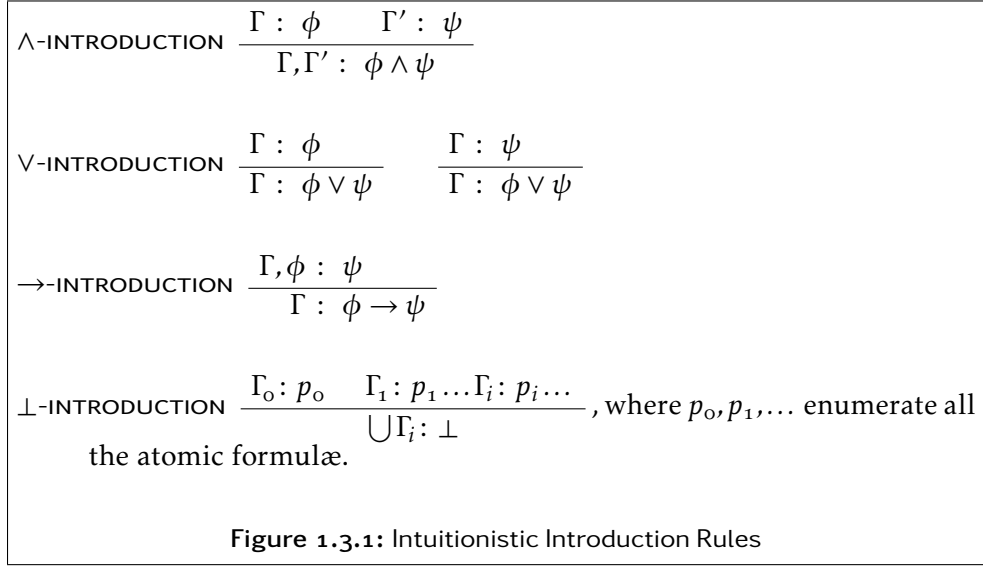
∧-INTRODUCTION $\frac{\Gamma : \phi \qquad \Gamma' : \psi}{\Gamma, \Gamma' : \phi \wedge \psi}$

∨-INTRODUCTION $\frac{\Gamma : \phi}{\Gamma : \phi \vee \psi}$ $\frac{\Gamma : \psi}{\Gamma : \phi \vee \psi}$

→-INTRODUCTION $\frac{\Gamma, \phi : \psi}{\Gamma : \phi \to \psi}$

⊥-INTRODUCTION $\frac{\Gamma_0 : p_0 \qquad \Gamma_1 : p_1 \ldots \Gamma_i : p_i \ldots}{\bigcup \Gamma_i : \bot}$, where $p_0, p_1, \ldots$ enumerate all the atomic formulæ.

Figure 1.3.1: Intuitionistic Introduction Rules